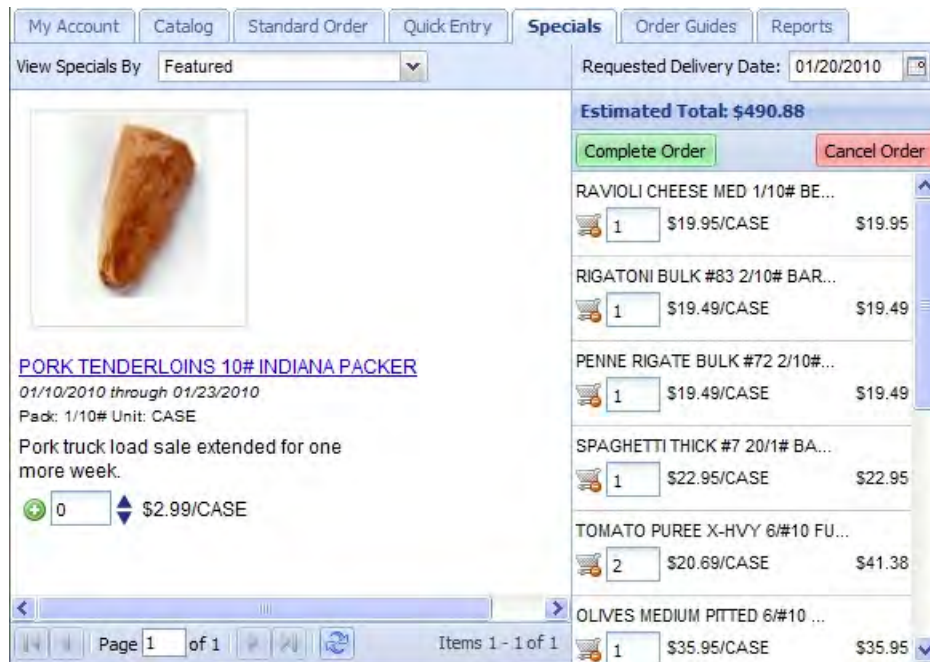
My Account | Catalog | Standard Order | Quick Entry | Specials | Order Guides | Reports

View Specials By Featured

Requested Delivery Date: 01/20/2010

Estimated Total: $490.88

Complete Order

Cancel Order

RAVIOLI CHEESE MED 1/10# BE...
1 $19.95/CASE $19.95

RIGATONI BULK #83 2/10# BAR...
1 $19.49/CASE $19.49

PENNE RIGATE BULK #72 2/10#...
1 $19.49/CASE $19.49

SPAGHETTI THICK #7 20/1# BA...
1 $22.95/CASE $22.95

TOMATO PUREE X-HVY 6/#10 FU...
2 $20.69/CASE $41.38

OLIVES MEDIUM PITTED 6/#10 ...
1 $35.95/CASE $35.95

PORK TENDERLOINS 10# INDIANA PACKER

01/10/2010 through 01/23/2010

Pack: 1/10# Unit: CASE

Pork truck load sale extended for one more week.

0 $2.99/CASE

Page 1 of 1

Items 1 - 1 of 1